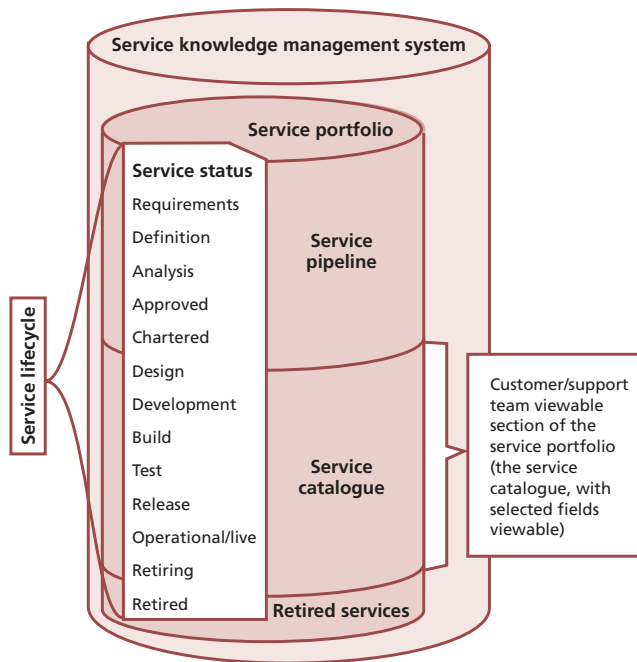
Service knowledge management system

Service portfolio

Service status

Requirements
Definition
Analysis
Approved
Chartered
Design
Development
Build
Test
Release
Operational/live
Retiring
Retired

Service pipeline

Service catalogue

Retired services

Service lifecycle

Customer/support team viewable section of the service portfolio (the service catalogue, with selected fields viewable)